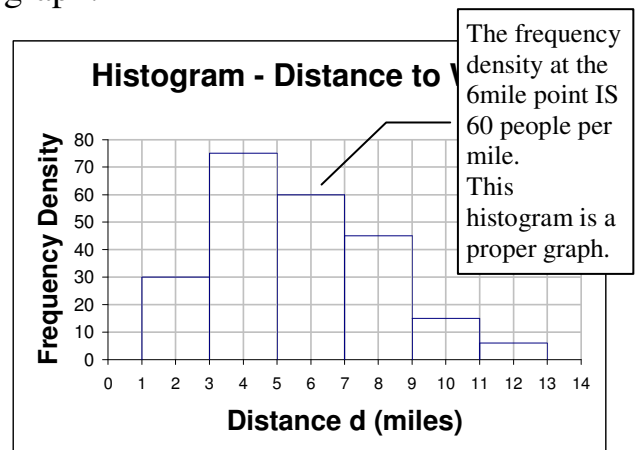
g graph.

Histogram - Distance to W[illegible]

The frequency density at the 6mile point IS 60 people per mile.
This histogram is a proper graph.

Frequency Density

80
70
60
50
40
30
20
10
0

0 1 2 3 4 5 6 7 8 9 10 11 12 13 14

Distance d (miles)